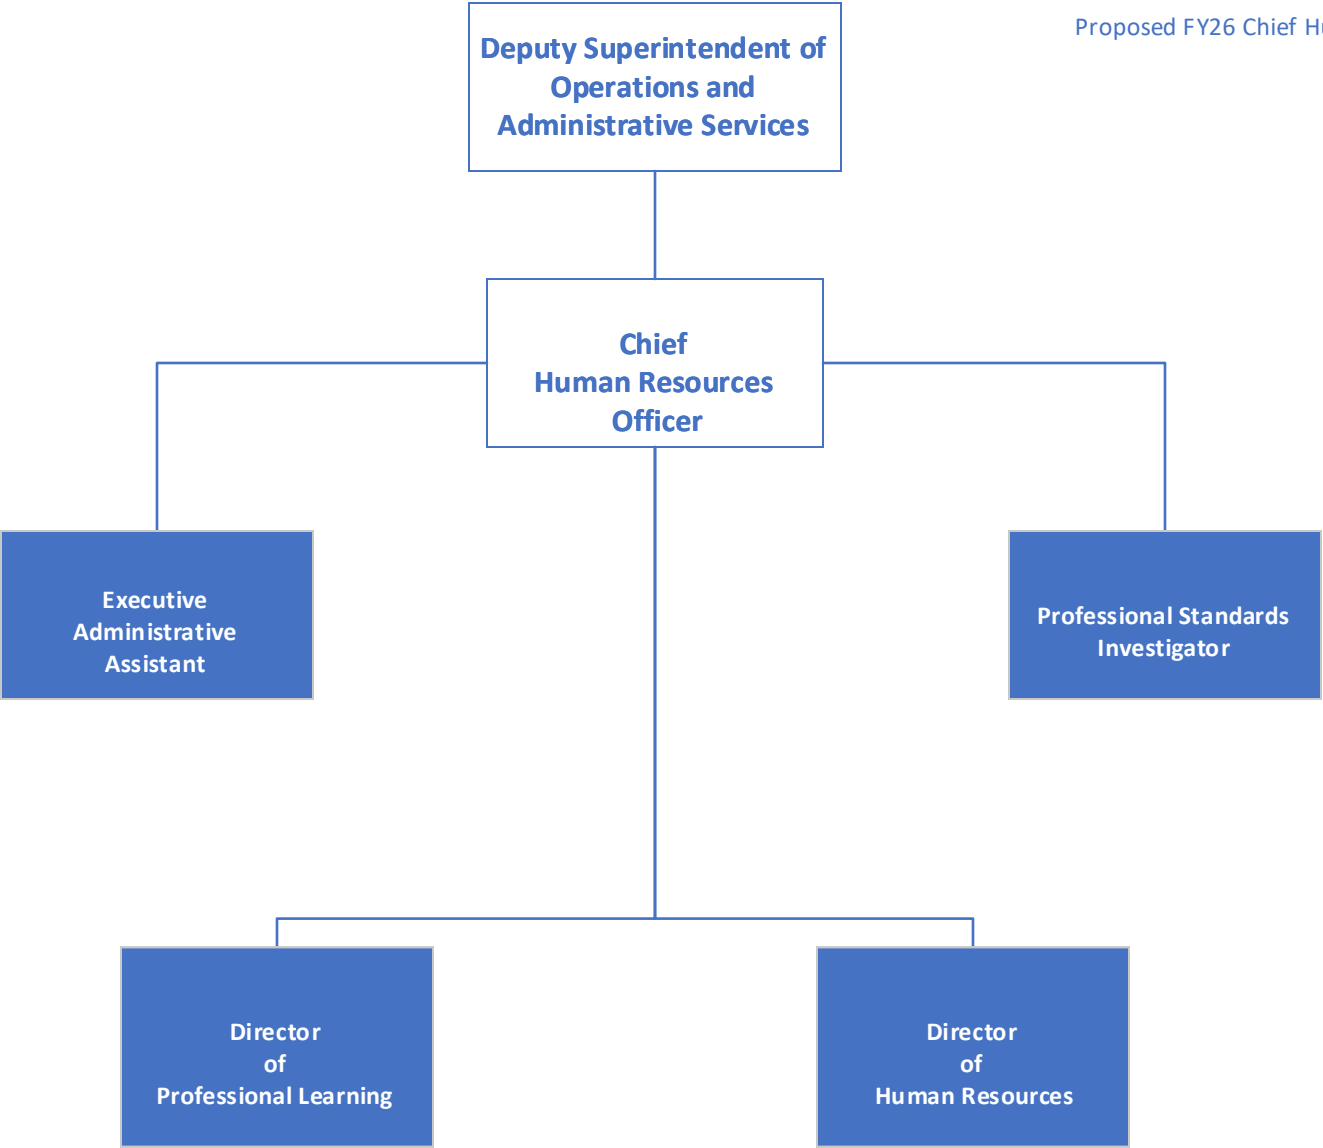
Deputy Superintendent of Operations and Administrative Services

Proposed FY26 Chief H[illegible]

Chief Human Resources Officer

Executive Administrative Assistant

Professional Standards Investigator

Director of Professional Learning

Director of Human Resources